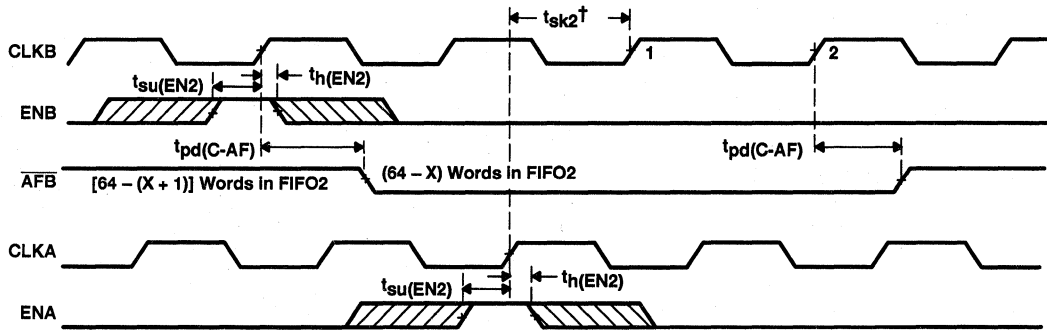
$t_{sk2}$†

CLKB

1

2

$t_{su(EN2)}$

$t_{h(EN2)}$

ENB

$t_{pd(C\text{-}AF)}$

$t_{pd(C\text{-}AF)}$

$\overline{AFB}$

[64 – (X + 1)] Words in FIFO2

(64 – X) Words in FIFO2

CLKA

$t_{su(EN2)}$

$t_{h(EN2)}$

ENA